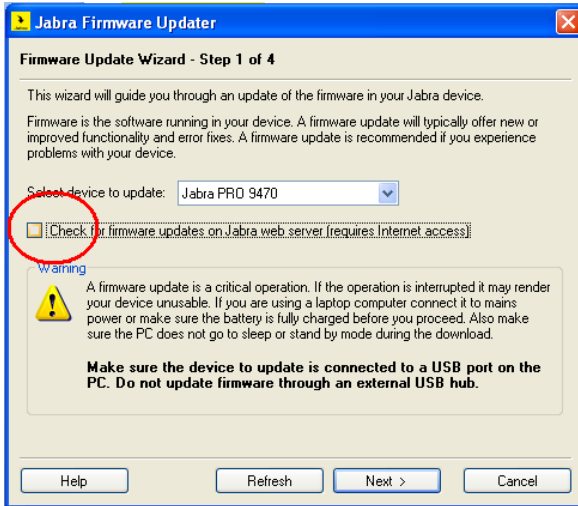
Jabra Firmware Updater

Firmware Update Wizard - Step 1 of 4

This wizard will guide you through an update of the firmware in your Jabra device.

Firmware is the software running in your device. A firmware update will typically offer new or improved functionality and error fixes. A firmware update is recommended if you experience problems with your device.

Select device to update: Jabra PRO 9470

Check for firmware updates on Jabra web server (requires Internet access)

Warning

A firmware update is a critical operation. If the operation is interrupted it may render your device unusable. If you are using a laptop computer connect it to mains power or make sure the battery is fully charged before you proceed. Also make sure the PC does not go to sleep or stand by mode during the download.

Make sure the device to update is connected to a USB port on the PC. Do not update firmware through an external USB hub.

Help Refresh Next > Cancel